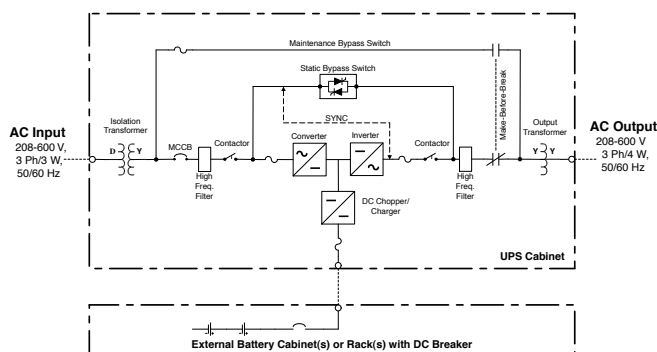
Maintenance Bypass Switch

Static Bypass Switch

SYNC

Make-Before-Break

AC Input
208-600 V,
3 Ph/3 W,
50/60 Hz

Isolation Transformer

D

Y

MCCB

High Freq. Filter

Contactor

Converter

Inverter

Contactor

High Freq. Filter

Output Transformer

Y

Y

AC Output
208-600 V
3 Ph/4 W,
50/60 Hz

DC Chopper/ Charger

UPS Cabinet

External Battery Cabinet(s) or Rack(s) with DC Breaker